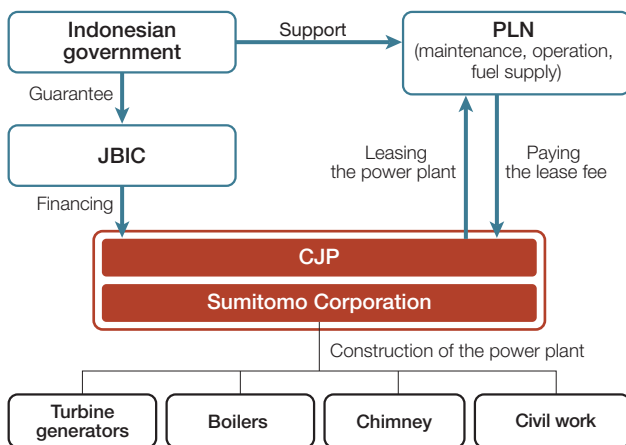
Indonesian government

Support

PLN
(maintenance, operation, fuel supply)

Guarantee

JBIC

Leasing the power plant

Paying the lease fee

Financing

CJP

Sumitomo Corporation

Construction of the power plant

Turbine generators

Boilers

Chimney

Civil work